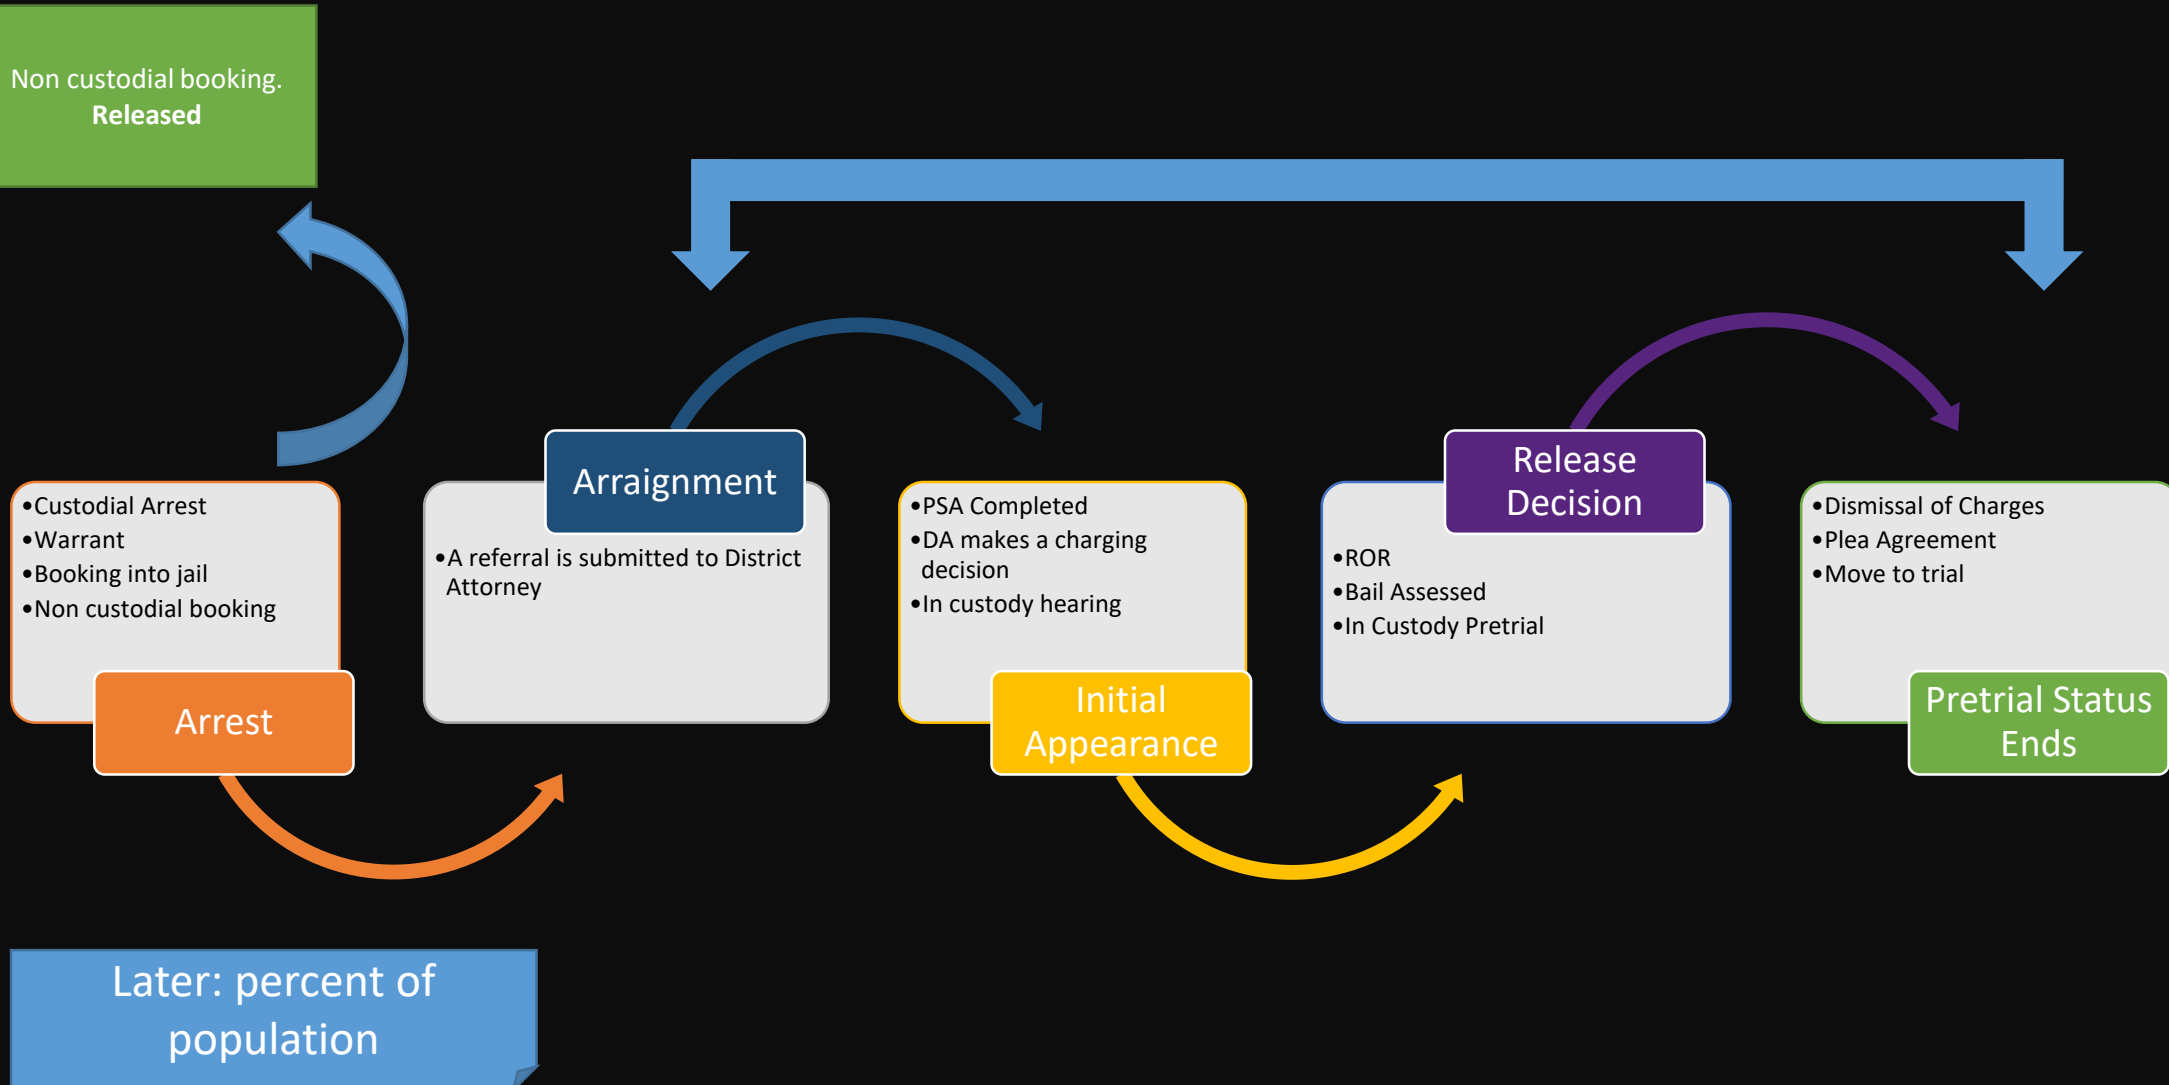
Non custodial booking.
**Released**

•Custodial Arrest
•Warrant
•Booking into jail
•Non custodial booking

Arrest

Arraignment

•A referral is submitted to District Attorney

•PSA Completed
•DA makes a charging decision
•In custody hearing

Initial Appearance

Release Decision

•ROR
•Bail Assessed
•In Custody Pretrial

•Dismissal of Charges
•Plea Agreement
•Move to trial

Pretrial Status Ends

Later: percent of population